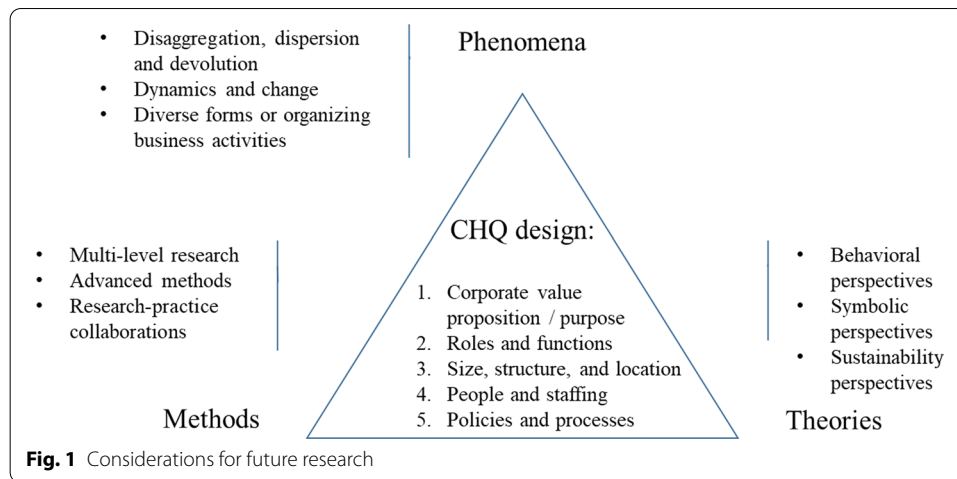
- Disaggregation, dispersion and devolution
- Dynamics and change
- Diverse forms or organizing business activities

Phenomena

- Multi-level research
- Advanced methods
- Research-practice collaborations

CHQ design:

1. Corporate value proposition / purpose
2. Roles and functions
3. Size, structure, and location
4. People and staffing
5. Policies and processes

- Behavioral perspectives
- Symbolic perspectives
- Sustainability perspectives

Methods

Theories

**Fig. 1** Considerations for future research